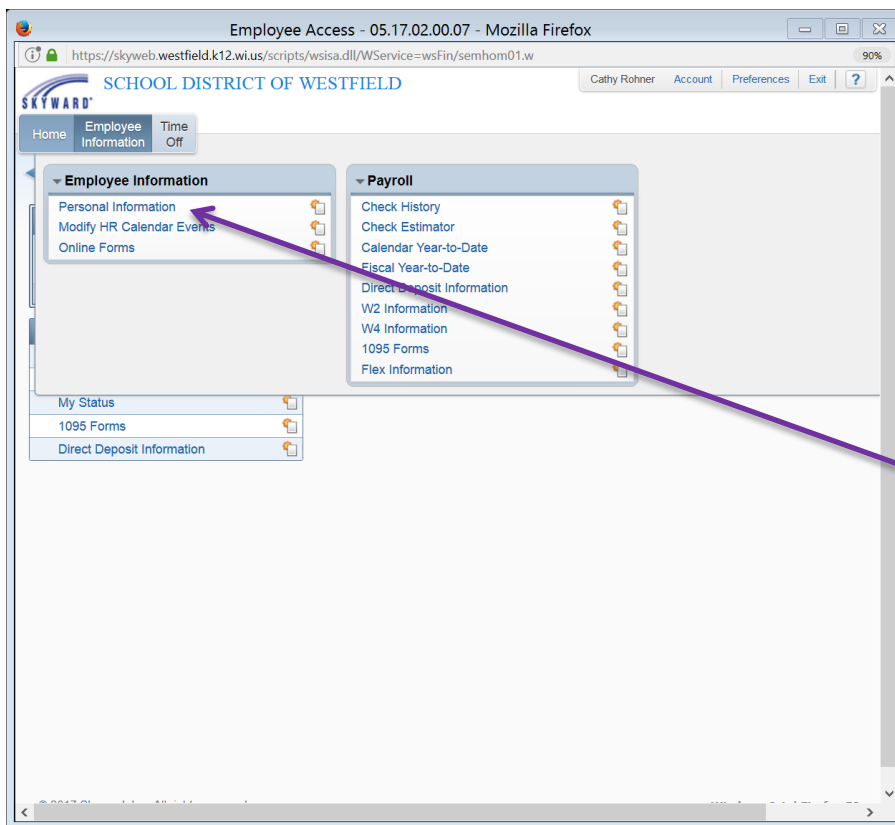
Employee Access - 05.17.02.00.07 - Mozilla Firefox

https://skyweb.westfield.k12.wi.us/scripts/wsisa.dll/WService=wsFin/semhom01.w

90%

SKYWARD®

SCHOOL DISTRICT OF WESTFIELD

Cathy Rohner | Account | Preferences | Exit | ?

Home | Employee Information | Time Off

Employee Information

Personal Information
Modify HR Calendar Events
Online Forms

Payroll

Check History
Check Estimator
Calendar Year-to-Date
Fiscal Year-to-Date
Direct Deposit Information
W2 Information
W4 Information
1095 Forms
Flex Information

My Status
1095 Forms
Direct Deposit Information

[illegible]